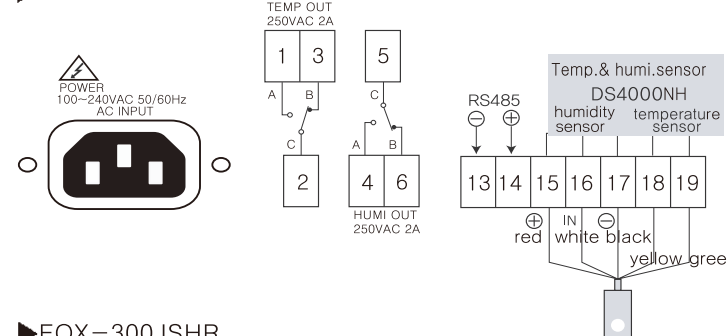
TEMP OUT
250VAC 2A

POWER
100~240VAC 50/60Hz
AC INPUT

1 3
A B
C
2

5
C
A B
4 6
HUMI OUT
250VAC 2A

Temp.& humi.sensor
DS4000NH
humidity sensor
temperature sensor

RS485
⊖ ⊕

13 14 15 16 17 18 19

⊕ IN ⊖
red white black
yellow gree

▶FOX-300 JSHR